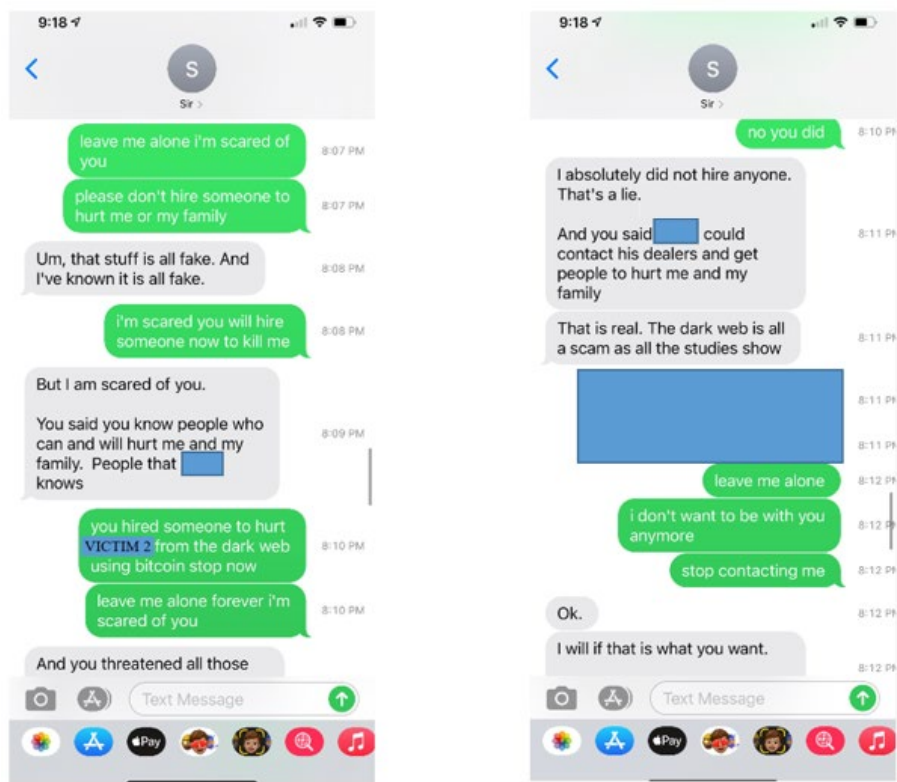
9:18

S
Sir >

leave me alone i'm scared of you 8:07 PM

please don't hire someone to hurt me or my family 8:07 PM

Um, that stuff is all fake. And I've known it is all fake. 8:08 PM

i'm scared you will hire someone now to kill me 8:08 PM

But I am scared of you.

You said you know people who can and will hurt me and my family. People that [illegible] knows 8:09 PM

you hired someone to hurt VICTIM 2 from the dark web using bitcoin stop now 8:10 PM

leave me alone forever i'm scared of you 8:10 PM

And you threatened all those

Text Message

Pay

9:18

S
Sir >

no you did 8:10 PM

I absolutely did not hire anyone. That's a lie.

And you said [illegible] could contact his dealers and get people to hurt me and my family 8:11 PM

That is real. The dark web is all a scam as all the studies show 8:11 PM

8:11 PM

8:11 PM

leave me alone 8:12 PM

i don't want to be with you anymore 8:12 PM

stop contacting me 8:12 PM

Ok. 8:12 PM

I will if that is what you want. 8:12 PM

Text Message

Pay